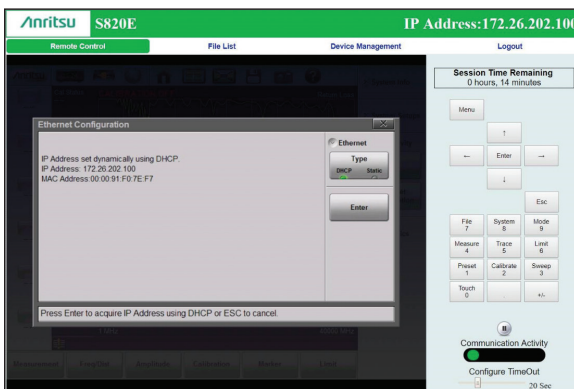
/inritsu S820E

IP Address:172.26.202.10

Remote Control

File List

Device Management

Logout

Session Time Remaining
0 hours, 14 minutes

Ethernet Configuration

IP Address set dynamically using DHCP.
IP Address: 172.26.202.100
MAC Address:00:00:91:F0:7E:F7

Ethernet

Type
DHCP Static

Enter

Press Enter to acquire IP Address using DHCP or ESC to cancel.

Menu

↑

←

Enter

→

↓

Esc

File
7

System
8

Mode
9

Measure
4

Trace
5

Limit
6

Preset
1

Calibrate
2

Sweep
3

Touch
0

.

+/-

Communication Activity

Configure TimeOut

20 Sec